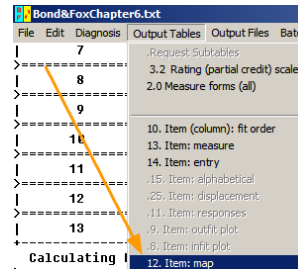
Bond&FoxChapter6.txt

File Edit Diagnosis Output Tables Output Files Batc

7
>=====
8
>=====
9
>=====
11
>=====
12
>=====
13
>=====
Calculating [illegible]

.Request Subtables
3.2 Rating (partial credit) scale
2.0 Measure forms (all)

10. Item (column): fit order
13. Item: measure
14. Item: entry
.15. Item: alphabetical
.25. Item: displacement
.11. Item: responses
.9. Item: outfit plot
.8. Item: infit plot
12. Item: map